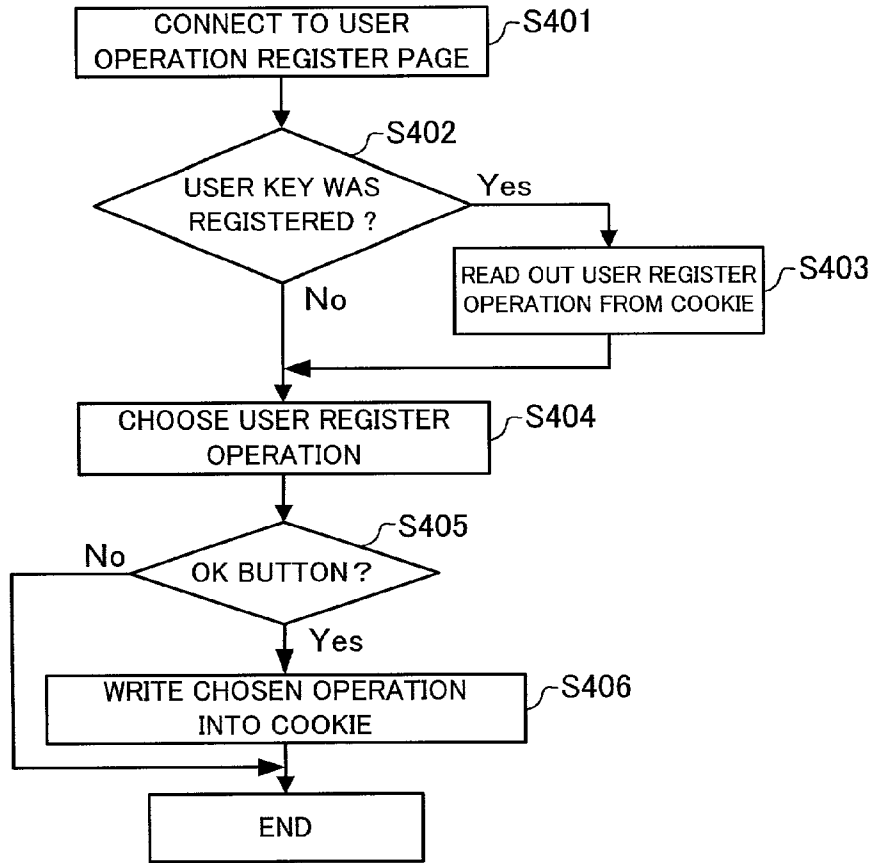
CONNECT TO USER OPERATION REGISTER PAGE
S401

USER KEY WAS REGISTERED ?
S402

Yes

READ OUT USER REGISTER OPERATION FROM COOKIE
S403

No

CHOOSE USER REGISTER OPERATION
S404

No

OK BUTTON ?
S405

Yes

WRITE CHOSEN OPERATION INTO COOKIE
S406

END